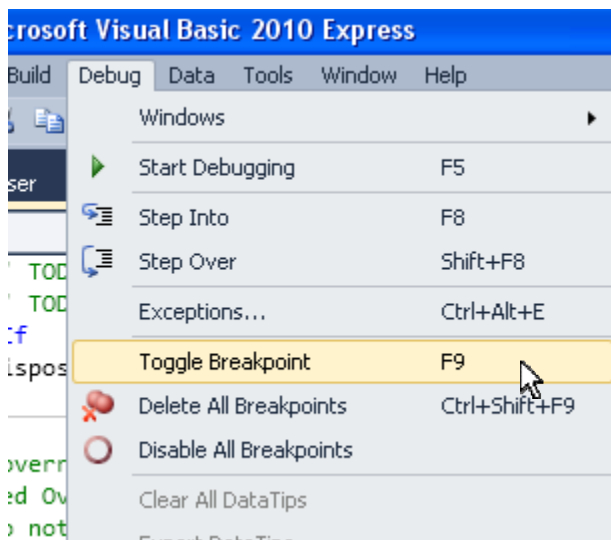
crosoft Visual Basic 2010 Express

Build Debug Data Tools Window Help

ser

' TOD
' TOD
If
ispos

overr
ed Ov
o not

Windows
Start Debugging F5
Step Into F8
Step Over Shift+F8
Exceptions... Ctrl+Alt+E
Toggle Breakpoint F9
Delete All Breakpoints Ctrl+Shift+F9
Disable All Breakpoints
Clear All DataTips
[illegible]